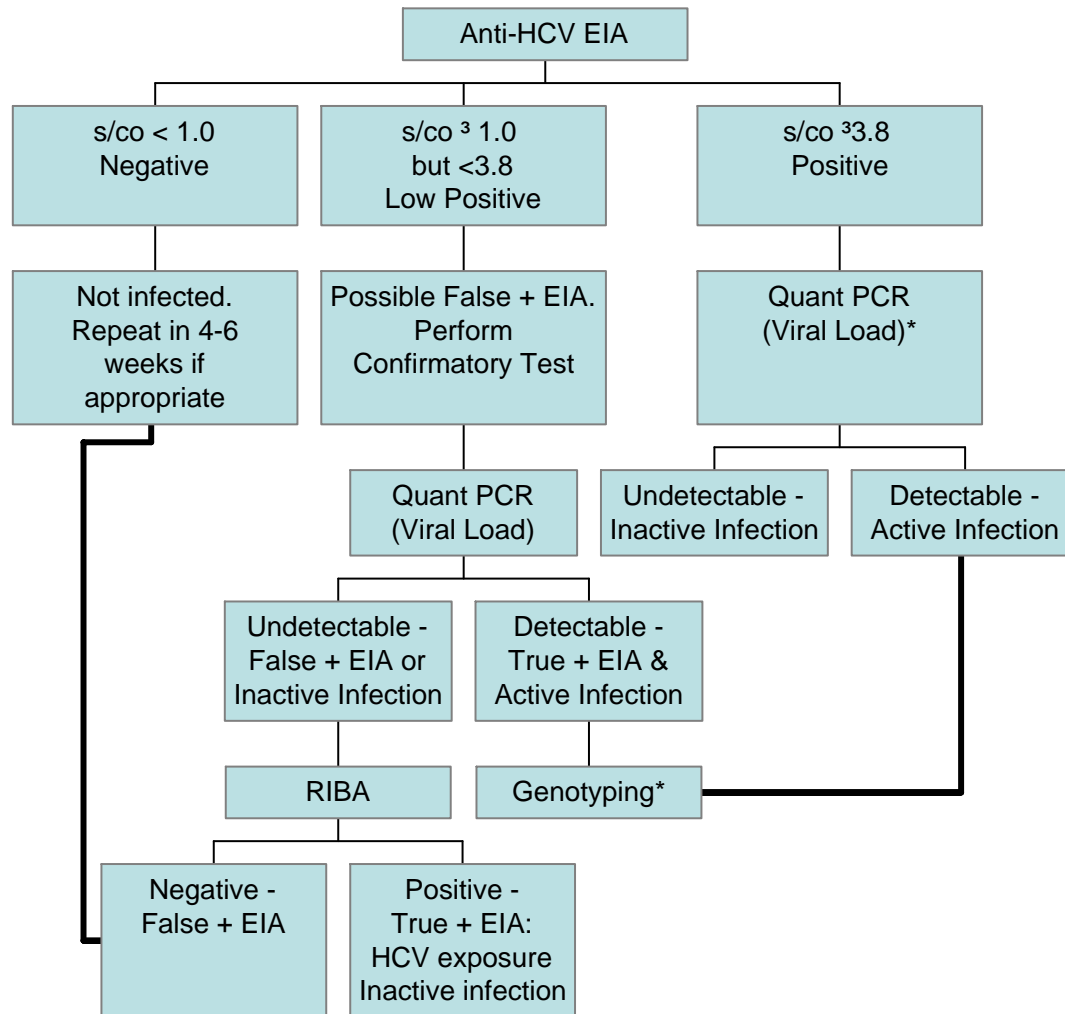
Anti-HCV EIA

s/co < 1.0
Negative

s/co ³ 1.0
but <3.8
Low Positive

s/co ³3.8
Positive

Not infected.
Repeat in 4-6 weeks if appropriate

Possible False + EIA.
Perform Confirmatory Test

Quant PCR
(Viral Load)*

Quant PCR
(Viral Load)

Undetectable - Inactive Infection

Detectable - Active Infection

Undetectable - False + EIA or Inactive Infection

Detectable - True + EIA & Active Infection

RIBA

Genotyping*

Negative - False + EIA

Positive - True + EIA: HCV exposure Inactive infection